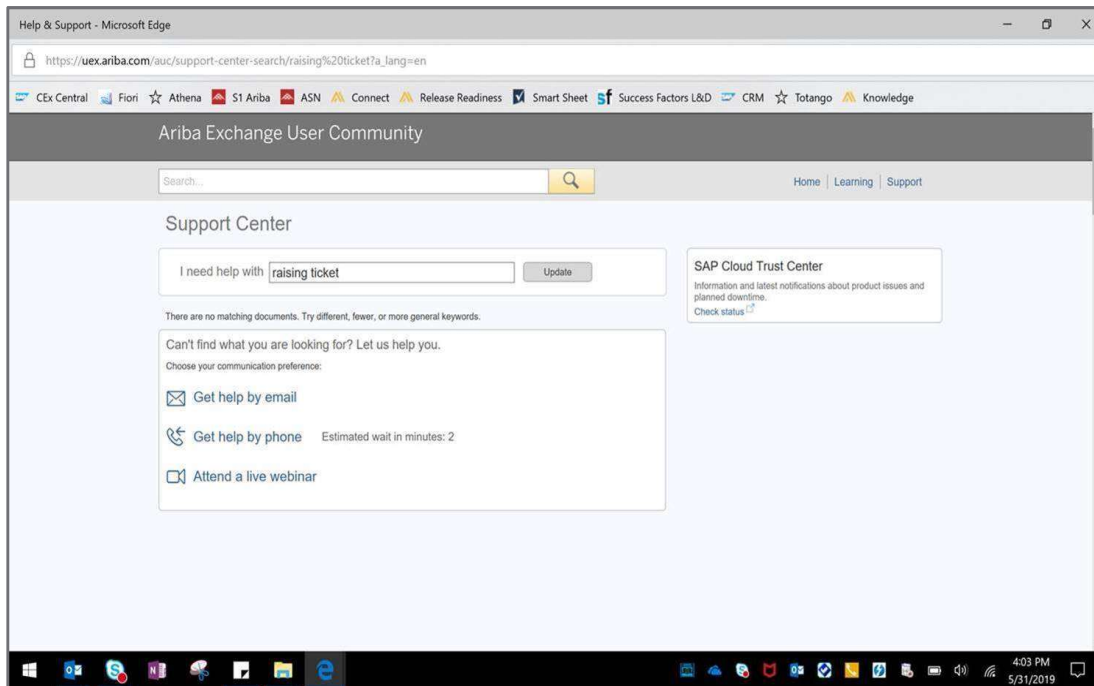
Help & Support - Microsoft Edge

https://uex.ariba.com/auc/support-center-search/raising%20ticket?a_lang=en

CEx Central Fiori Athena S1 Ariba ASN Connect Release Readiness Smart Sheet Success Factors L&D CRM Totango Knowledge

Ariba Exchange User Community

Search...

Home | Learning | Support

Support Center

I need help with raising ticket Update

There are no matching documents. Try different, fewer, or more general keywords.

Can't find what you are looking for? Let us help you.

Choose your communication preference:

Get help by email

Get help by phone Estimated wait in minutes: 2

Attend a live webinar

SAP Cloud Trust Center

Information and latest notifications about product issues and planned downtime.

Check status

4:03 PM
5/31/2019